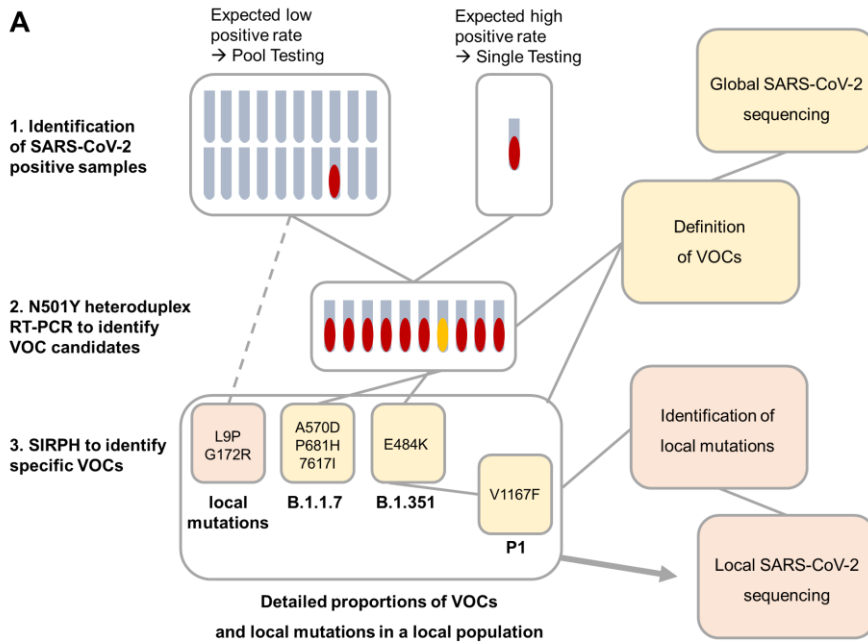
A

Expected low positive rate → Pool Testing

Expected high positive rate → Single Testing

Global SARS-CoV-2 sequencing

1. Identification of SARS-CoV-2 positive samples

Definition of VOCs

2. N501Y heteroduplex RT-PCR to identify VOC candidates

3. SIRPH to identify specific VOCs

L9P G172R

local mutations

A570D P681H 7617I

B.1.1.7

E484K

B.1.351

V1167F

P1

Identification of local mutations

Local SARS-CoV-2 sequencing

Detailed proportions of VOCs and local mutations in a local population